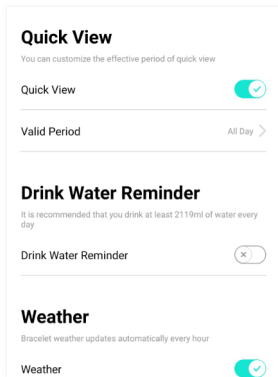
Quick View

You can customize the effective period of quick view

Quick View

Valid Period

All Day

Drink Water Reminder

It is recommended that you drink at least 2119ml of water every day

Drink Water Reminder

Weather

Bracelet weather updates automatically every hour

Weather